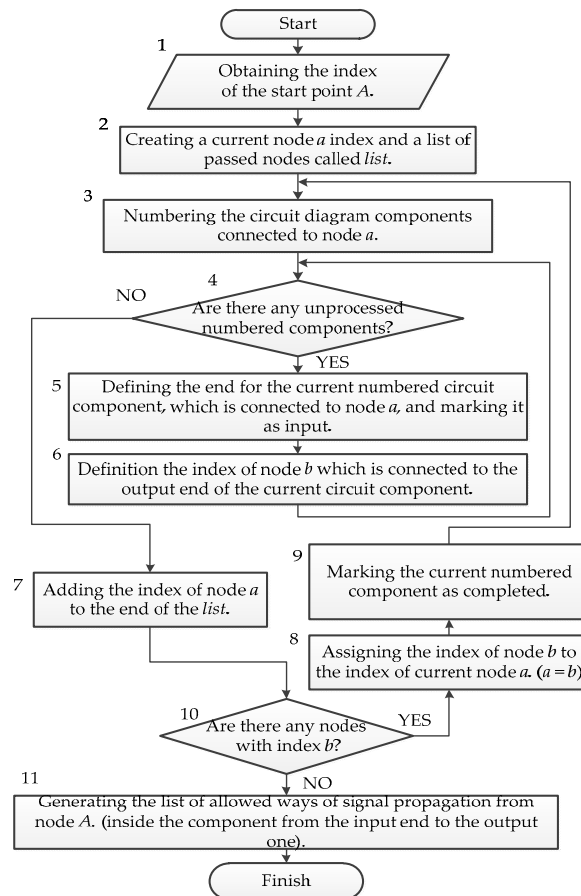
Start

1

Obtaining the index of the start point *A*.

2

Creating a current node *a* index and a list of passed nodes called *list*.

3

Numbering the circuit diagram components connected to node *a*.

4

NO

Are there any unprocessed numbered components?

YES

5

Defining the end for the current numbered circuit component, which is connected to node *a*, and marking it as input.

6

Definition the index of node *b* which is connected to the output end of the current circuit component.

9

Marking the current numbered component as completed.

7

Adding the index of node *a* to the end of the *list*.

8

Assigning the index of node *b* to the index of current node *a*. $(a = b)$

10

Are there any nodes with index *b*?

YES

11

NO

Generating the list of allowed ways of signal propagation from node *A*. (inside the component from the input end to the output one).

Finish